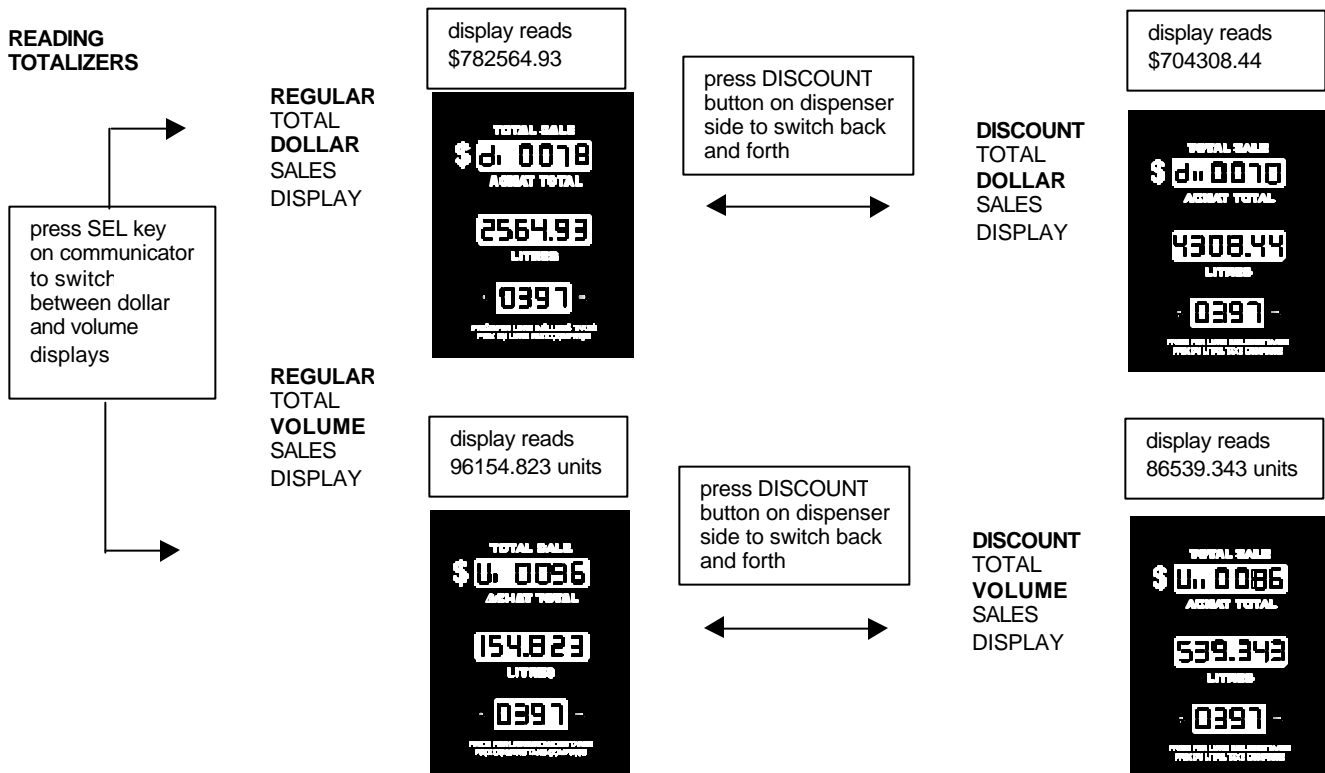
READING TOTALIZERS

press SEL key on communicator to switch between dollar and volume displays

REGULAR TOTAL DOLLAR SALES DISPLAY

display reads $782564.93

TOTAL SALE
$ d. 0078
ACHAT TOTAL
2564.93
LITRES
0397
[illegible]

press DISCOUNT button on dispenser side to switch back and forth

DISCOUNT TOTAL DOLLAR SALES DISPLAY

display reads $704308.44

TOTAL SALE
$ d.. 0070
ACHAT TOTAL
4308.44
LITRES
0397
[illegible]

REGULAR TOTAL VOLUME SALES DISPLAY

display reads 96154.823 units

TOTAL SALE
$ U. 0096
ACHAT TOTAL
154.823
LITRES
0397
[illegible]

press DISCOUNT button on dispenser side to switch back and forth

DISCOUNT TOTAL VOLUME SALES DISPLAY

display reads 86539.343 units

TOTAL SALE
$ U.. 0086
ACHAT TOTAL
539.343
LITRES
0397
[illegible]